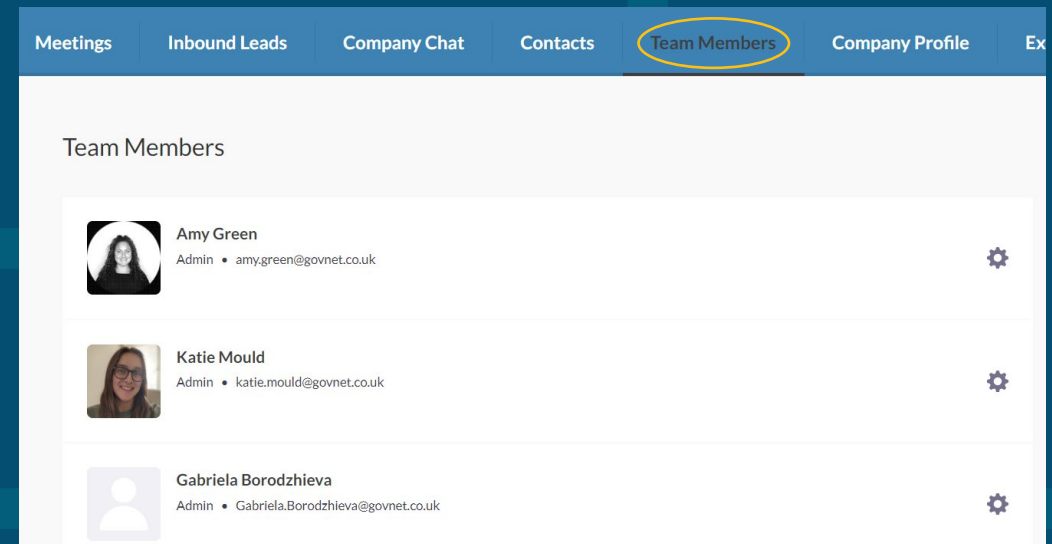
Meetings Inbound Leads Company Chat Contacts Team Members Company Profile Ex

Team Members

Amy Green
Admin • amy.green@govnet.co.uk

Katie Mould
Admin • katie.mould@govnet.co.uk

Gabriela Borodzhieva
Admin • Gabriela.Borodzhieva@govnet.co.uk